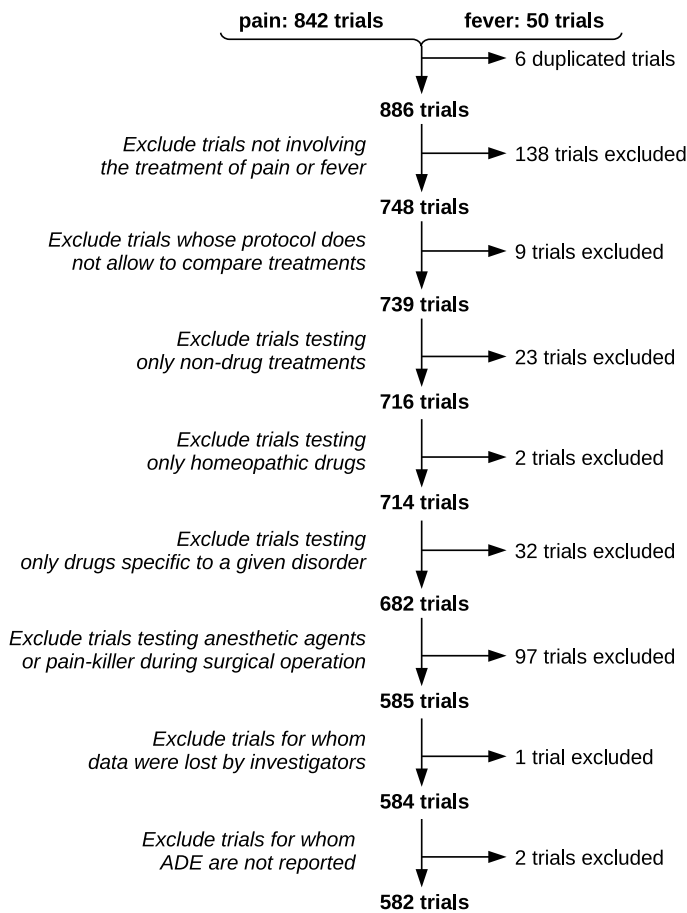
pain: 842 trials
fever: 50 trials

6 duplicated trials

886 trials

Exclude trials not involving the treatment of pain or fever

138 trials excluded

748 trials

Exclude trials whose protocol does not allow to compare treatments

9 trials excluded

739 trials

Exclude trials testing only non-drug treatments

23 trials excluded

716 trials

Exclude trials testing only homeopathic drugs

2 trials excluded

714 trials

Exclude trials testing only drugs specific to a given disorder

32 trials excluded

682 trials

Exclude trials testing anesthetic agents or pain-killer during surgical operation

97 trials excluded

585 trials

Exclude trials for whom data were lost by investigators

1 trial excluded

584 trials

Exclude trials for whom ADE are not reported

2 trials excluded

582 trials